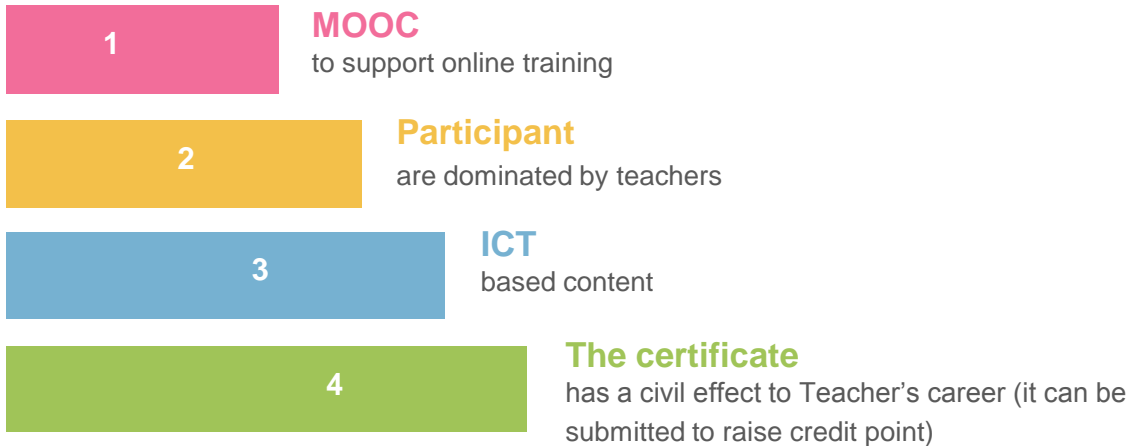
1

MOOC
to support online training

2

Participant
are dominated by teachers

3

ICT
based content

4

The certificate
has a civil effect to Teacher’s career (it can be submitted to raise credit point)